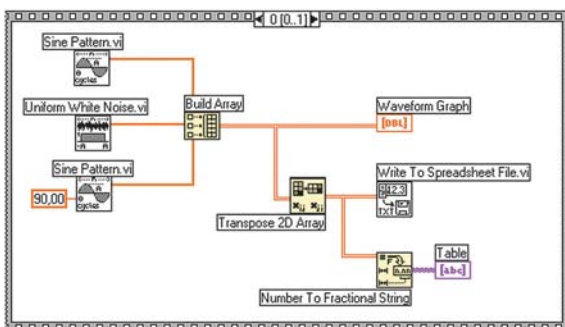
0 [0..1]

Sine Pattern.vi

cycles

Uniform White Noise.vi

Build Array

Waveform Graph

[DBL]

Sine Pattern.vi

90,00

cycles

Write To Spreadsheet File.vi

1.23

TXT

Transpose 2D Array

Table

[abc]

Number To Fractional String